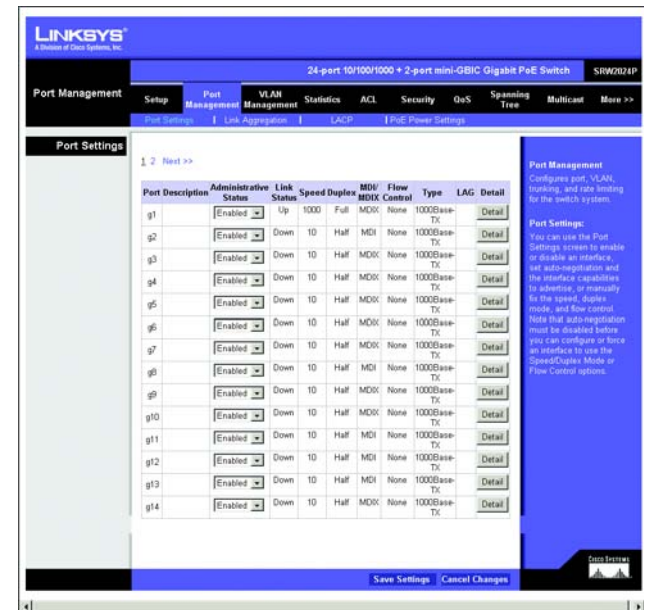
LINKSYS®
A Division of Cisco Systems, Inc.

24-port 10/100/1000 + 2-port mini-GBIC Gigabit PoE Switch SRW2024P

Port Management

Setup | Port Management | VLAN Management | Statistics | ACL | Security | QoS | Spanning Tree | Multicast | More >>

Port Settings | Link Aggregation | LACP | PoE Power Settings

Port Settings

1 2 Next >>

| Port | Description | Administrative Status | Link Status | Speed | Duplex | MDI/MDIX | Flow Control | Type | LAG | Detail |
|---|---|---|---|---|---|---|---|---|---|---|
| g1 | | Enabled | Up | 1000 | Full | MDIX | None | 1000Base-TX | | Detail |
| g2 | | Enabled | Down | 10 | Half | MDI | None | 1000Base-TX | | Detail |
| g3 | | Enabled | Down | 10 | Half | MDIX | None | 1000Base-TX | | Detail |
| g4 | | Enabled | Down | 10 | Half | MDIX | None | 1000Base-TX | | Detail |
| g5 | | Enabled | Down | 10 | Half | MDIX | None | 1000Base-TX | | Detail |
| g6 | | Enabled | Down | 10 | Half | MDIX | None | 1000Base-TX | | Detail |
| g7 | | Enabled | Down | 10 | Half | MDIX | None | 1000Base-TX | | Detail |
| g8 | | Enabled | Down | 10 | Half | MDI | None | 1000Base-TX | | Detail |
| g9 | | Enabled | Down | 10 | Half | MDIX | None | 1000Base-TX | | Detail |
| g10 | | Enabled | Down | 10 | Half | MDIX | None | 1000Base-TX | | Detail |
| g11 | | Enabled | Down | 10 | Half | MDI | None | 1000Base-TX | | Detail |
| g12 | | Enabled | Down | 10 | Half | MDI | None | 1000Base-TX | | Detail |
| g13 | | Enabled | Down | 10 | Half | MDI | None | 1000Base-TX | | Detail |
| g14 | | Enabled | Down | 10 | Half | MDIX | None | 1000Base-TX | | Detail |

Port Management
Configures port, VLAN, trunking, and rate limiting for the switch system.

Port Settings:
You can use the Port Settings screen to enable or disable an interface, set auto-negotiation and the interface capabilities to advertise, or manually fix the speed, duplex mode, and flow control. Note that auto-negotiation must be disabled before you can configure or force an interface to use the Speed/Duplex Mode or Flow Control options.

Save Settings | Cancel Changes

Cisco Systems